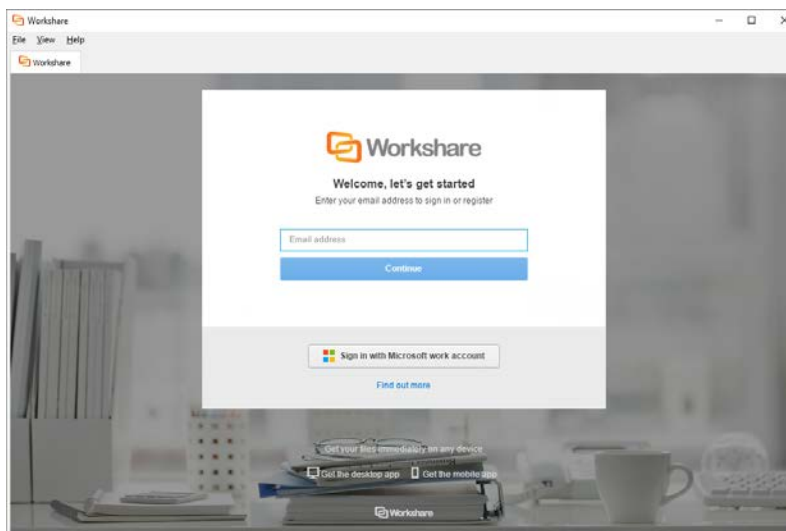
Workshare

File View Help

Workshare

Workshare

Welcome, let's get started

Enter your email address to sign in or register

Email address

Continue

Sign in with Microsoft work account

Find out more

Get your files immediately on any device

Get the desktop app Get the mobile app

Workshare